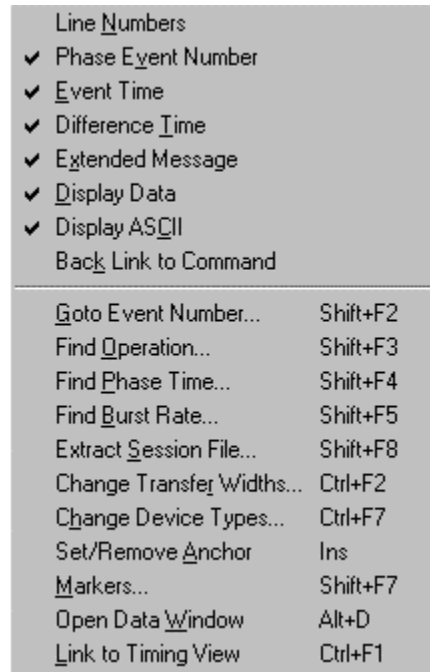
Line Numbers
✔ Phase Event Number
✔ Event Time
✔ Difference Time
✔ Extended Message
✔ Display Data
✔ Display ASCII
Back Link to Command

Goto Event Number... Shift+F2
Find Operation... Shift+F3
Find Phase Time... Shift+F4
Find Burst Rate... Shift+F5
Extract Session File... Shift+F8
Change Transfer Widths... Ctrl+F2
Change Device Types... Ctrl+F7
Set/Remove Anchor Ins
Markers... Shift+F7
Open Data Window Alt+D
Link to Timing View Ctrl+F1